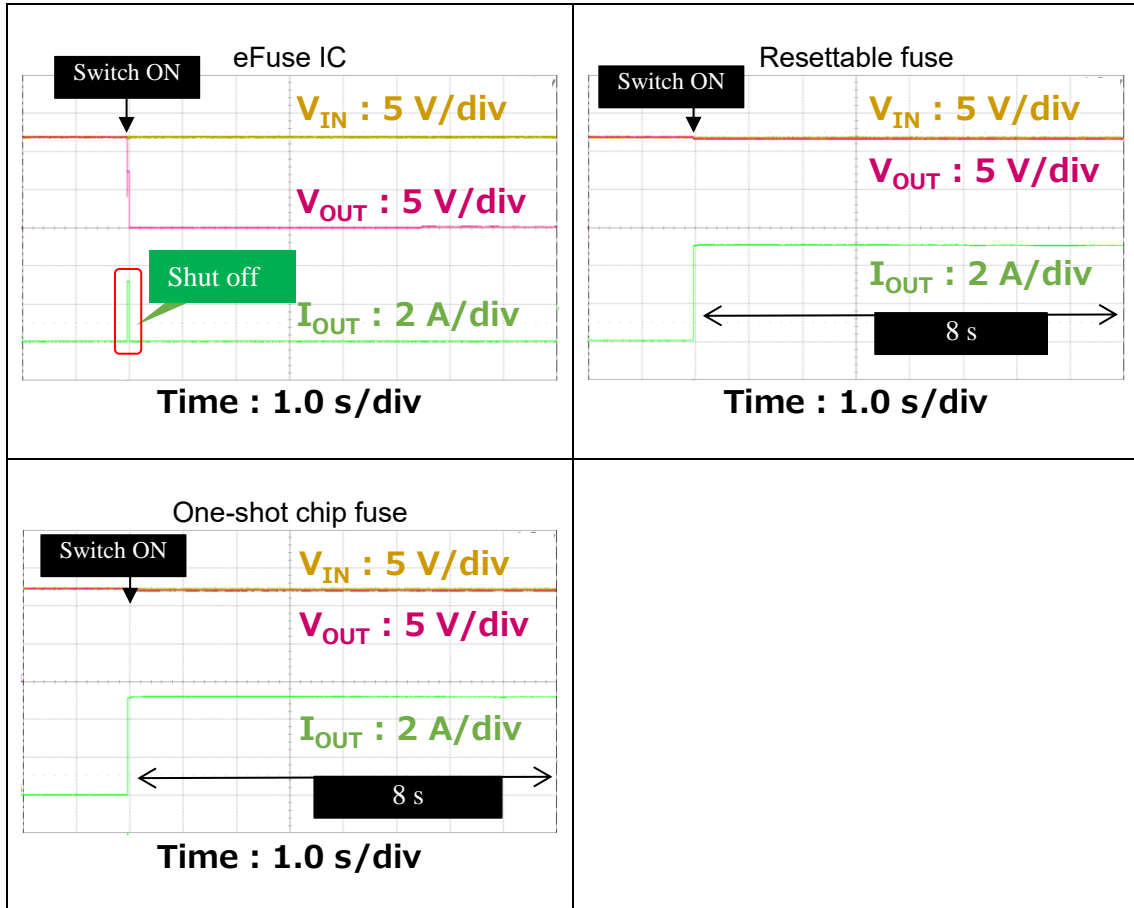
eFuse IC

Switch ON

$V_{IN}$ : 5 V/div

$V_{OUT}$ : 5 V/div

Shut off

$I_{OUT}$ : 2 A/div

Time : 1.0 s/div

Resettable fuse

Switch ON

$V_{IN}$ : 5 V/div

$V_{OUT}$ : 5 V/div

$I_{OUT}$ : 2 A/div

8 s

Time : 1.0 s/div

One-shot chip fuse

Switch ON

$V_{IN}$ : 5 V/div

$V_{OUT}$ : 5 V/div

$I_{OUT}$ : 2 A/div

8 s

Time : 1.0 s/div